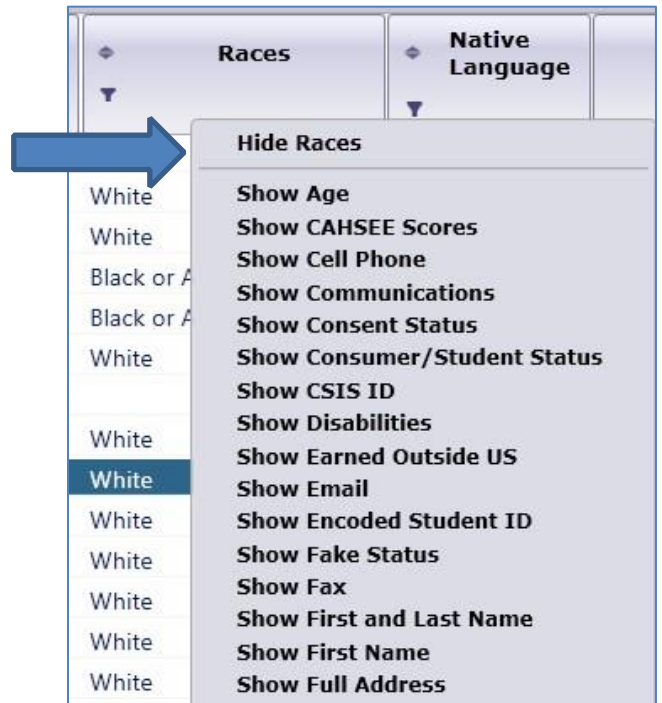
Races

Native Language

Hide Races

Show Age
Show CAHSEE Scores
Show Cell Phone
Show Communications
Show Consent Status
Show Consumer/Student Status
Show CSIS ID
Show Disabilities
Show Earned Outside US
Show Email
Show Encoded Student ID
Show Fake Status
Show Fax
Show First and Last Name
Show First Name
Show Full Address

White
White
Black or A
Black or A
White

White
White
White
White
White
White
White